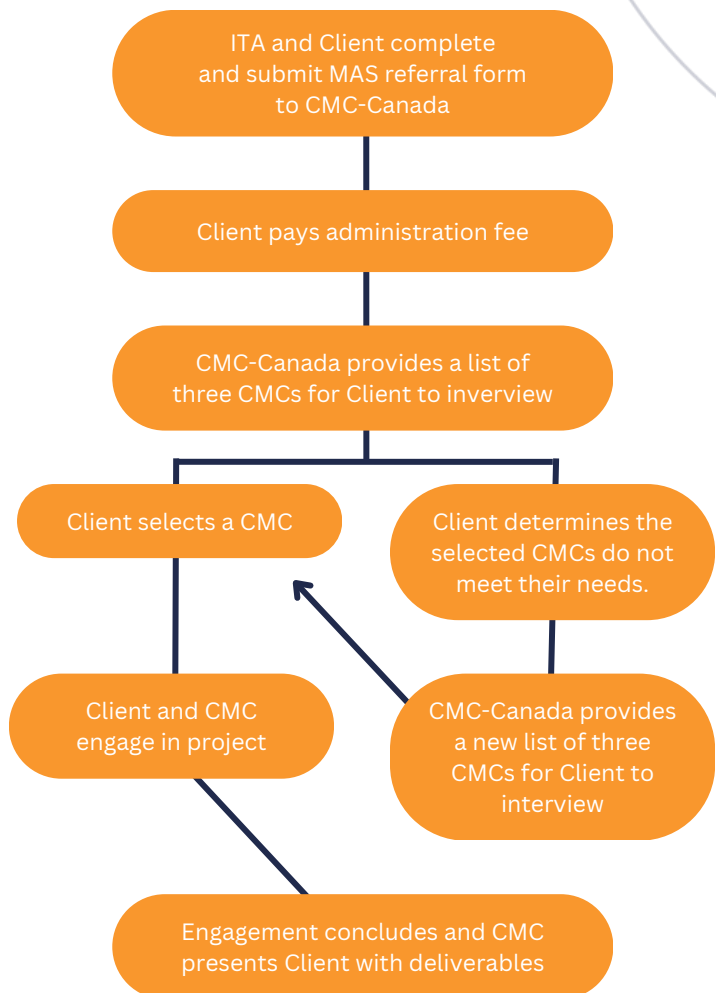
ITA and Client complete and submit MAS referral form to CMC-Canada

Client pays administration fee

CMC-Canada provides a list of three CMCs for Client to inverview

Client selects a CMC

Client determines the selected CMCs do not meet their needs.

Client and CMC engage in project

CMC-Canada provides a new list of three CMCs for Client to interview

Engagement concludes and CMC presents Client with deliverables